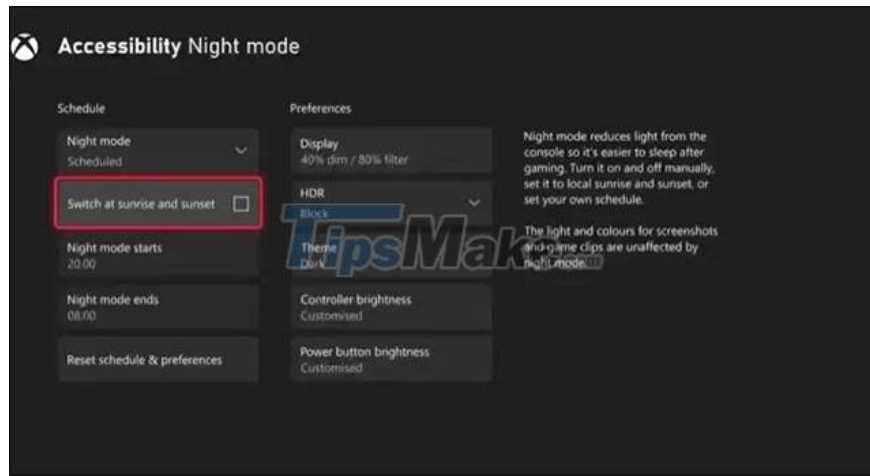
Accessibility Night mode

Schedule

Night mode
Scheduled

Switch at sunrise and sunset

Night mode starts
20:00

Night mode ends
08:00

Reset schedule & preferences

Preferences

Display
40% dim / 80% filter

HDR
Block

Theme
Dark

Controller brightness
Customised

Power button brightness
Customised

Night mode reduces light from the console so it's easier to sleep after gaming. Turn it on and off manually, set it to local sunrise and sunset, or set your own schedule.

The light and colours for screenshots and game clips are unaffected by night mode.

TipsMake